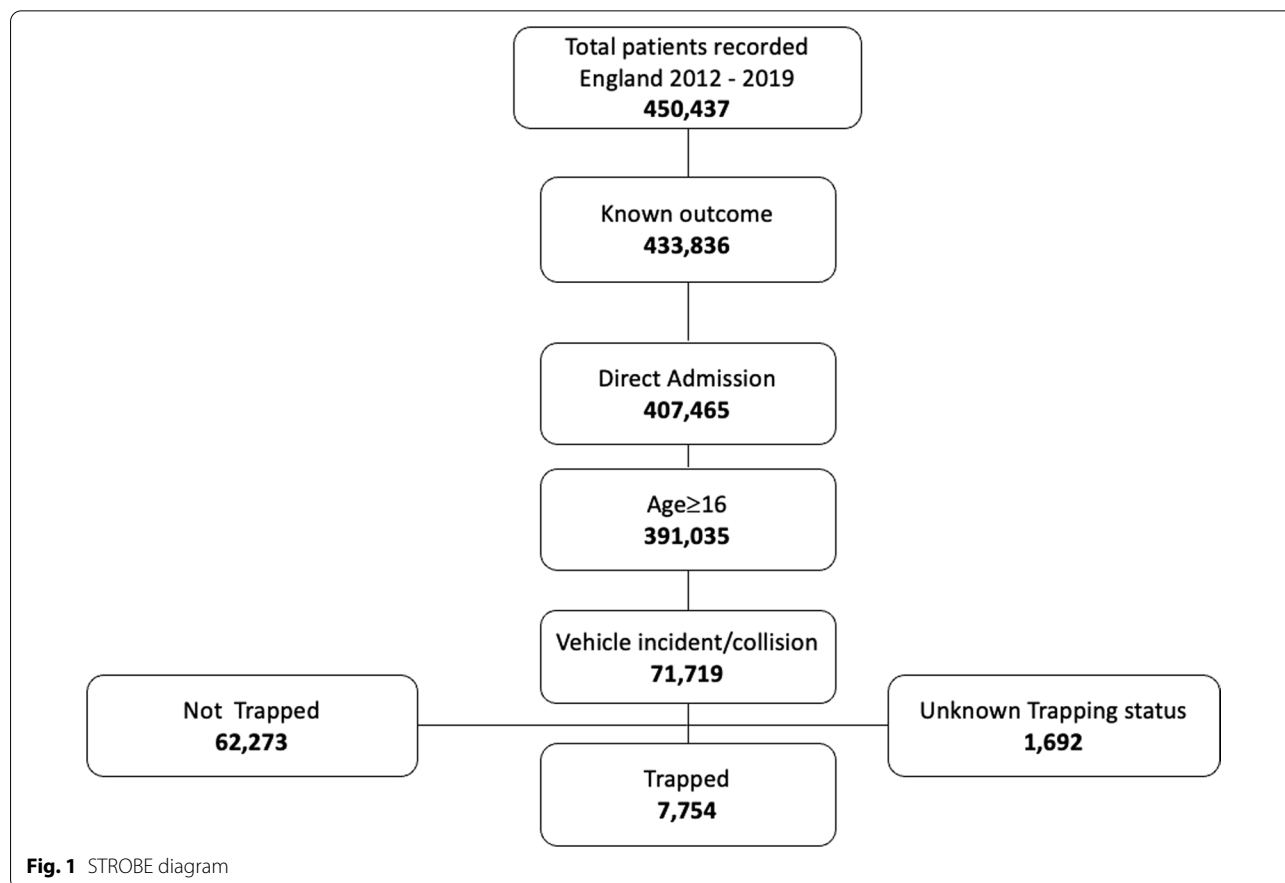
Total patients recorded England 2012 - 2019
**450,437**

Known outcome
**433,836**

Direct Admission
**407,465**

Age≥16
**391,035**

Vehicle incident/collision
**71,719**

Not Trapped
**62,273**

Unknown Trapping status
**1,692**

Trapped
**7,754**

**Fig. 1** STROBE diagram